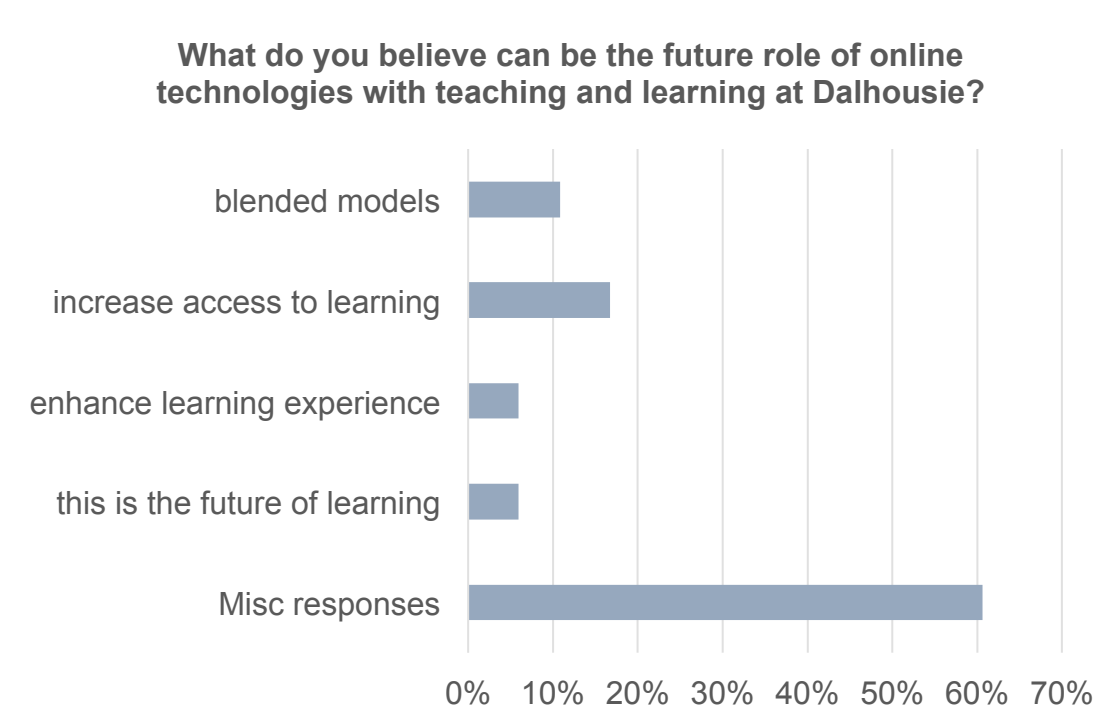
What do you believe can be the future role of online technologies with teaching and learning at Dalhousie?

blended models

increase access to learning

enhance learning experience

this is the future of learning

Misc responses

0%
10%
20%
30%
40%
50%
60%
70%